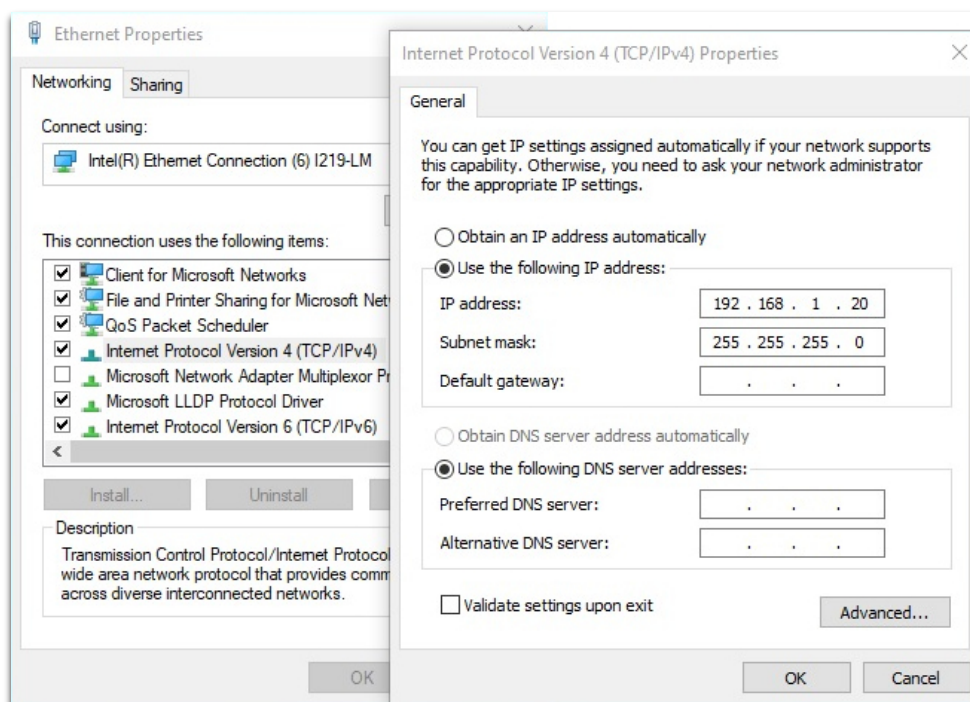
Ethernet Properties

Networking | Sharing

Connect using:

Intel(R) Ethernet Connection (6) I219-LM

This connection uses the following items:

☑ Client for Microsoft Networks
☑ File and Printer Sharing for Microsoft Net
☑ QoS Packet Scheduler
☑ Internet Protocol Version 4 (TCP/IPv4)
☐ Microsoft Network Adapter Multiplexor Pr
☑ Microsoft LLDP Protocol Driver
☑ Internet Protocol Version 6 (TCP/IPv6)

Install... | Uninstall

Description

Transmission Control Protocol/Internet Protocol wide area network protocol that provides comm across diverse interconnected networks.

OK

Internet Protocol Version 4 (TCP/IPv4) Properties

General

You can get IP settings assigned automatically if your network supports this capability. Otherwise, you need to ask your network administrator for the appropriate IP settings.

○ Obtain an IP address automatically
◉ Use the following IP address:

| | |
|---|---|
| IP address: | 192 . 168 . 1 . 20 |
| Subnet mask: | 255 . 255 . 255 . 0 |
| Default gateway: | . . . |

○ Obtain DNS server address automatically
◉ Use the following DNS server addresses:

| | |
|---|---|
| Preferred DNS server: | . . . |
| Alternative DNS server: | . . . |

☐ Validate settings upon exit

Advanced...

OK | Cancel